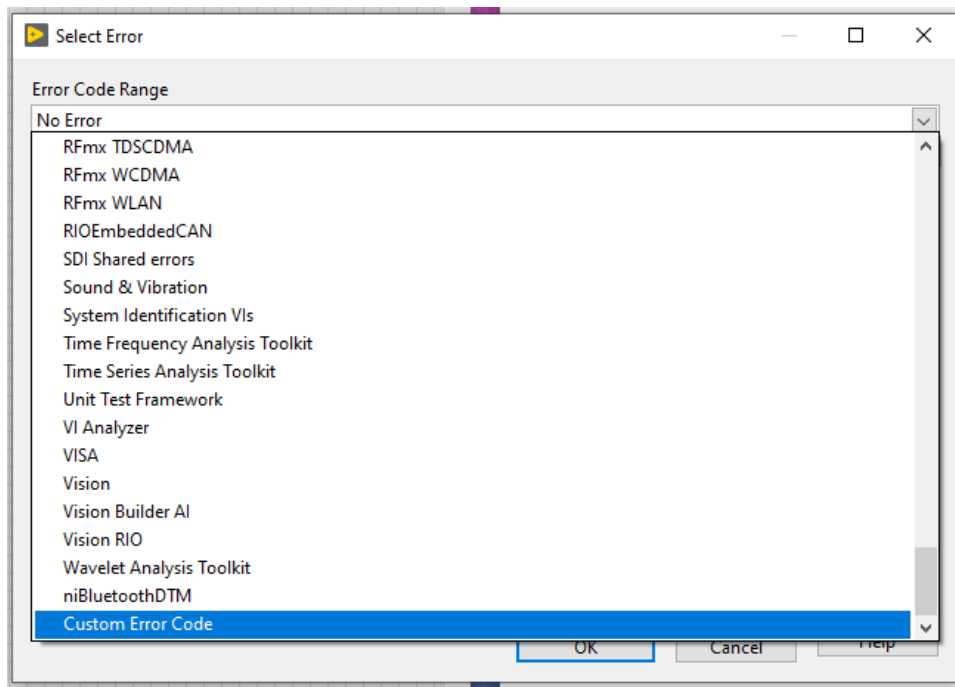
Select Error

Error Code Range

No Error

RFmx TDSCDMA
RFmx WCDMA
RFmx WLAN
RIOEmbeddedCAN
SDI Shared errors
Sound & Vibration
System Identification VIs
Time Frequency Analysis Toolkit
Time Series Analysis Toolkit
Unit Test Framework
VI Analyzer
VISA
Vision
Vision Builder AI
Vision RIO
Wavelet Analysis Toolkit
niBluetoothDTM
Custom Error Code

OK
Cancel
Help